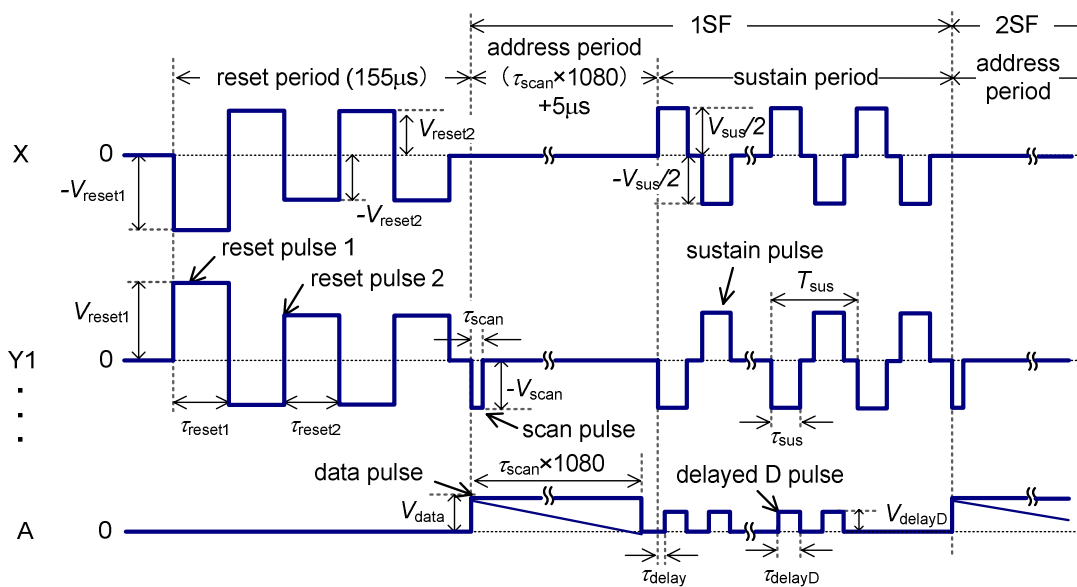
1SF

2SF

reset period (155μs)

address period ($\tau_{scan}$×1080) +5μs

sustain period

address period

X

0

$V_{reset2}$

$-V_{reset1}$

$-V_{reset2}$

$V_{sus}/2$

$-V_{sus}/2$

reset pulse 1

reset pulse 2

sustain pulse

$T_{sus}$

$V_{reset1}$

$\tau_{scan}$

Y1

0

$-V_{scan}$

$\tau_{reset1}$

$\tau_{reset2}$

scan pulse

$\tau_{sus}$

data pulse

$\tau_{scan}$×1080

delayed D pulse

$V_{data}$

$V_{delayD}$

A

0

$\tau_{delay}$

$\tau_{delayD}$